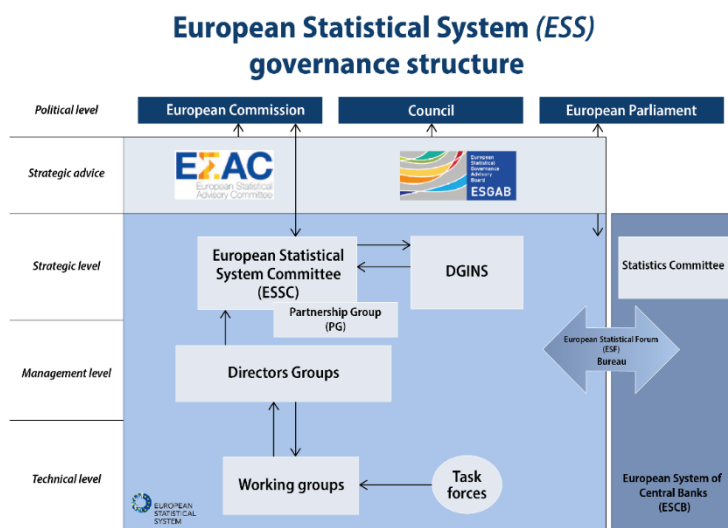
European Statistical System *(ESS)* governance structure

Political level
European Commission
Council
European Parliament

Strategic advice
ΕΣAC
European Statistical Advisory Committee
European Statistical Governance Advisory Board
ESGAB

Strategic level
European Statistical System Committee (ESSC)
DGINS
Statistics Committee

Partnership Group (PG)

Management level
Directors Groups
European Statistical Forum (ESF) Bureau

Technical level
Working groups
Task forces
European System of Central Banks (ESCB)

EUROPEAN STATISTICAL SYSTEM